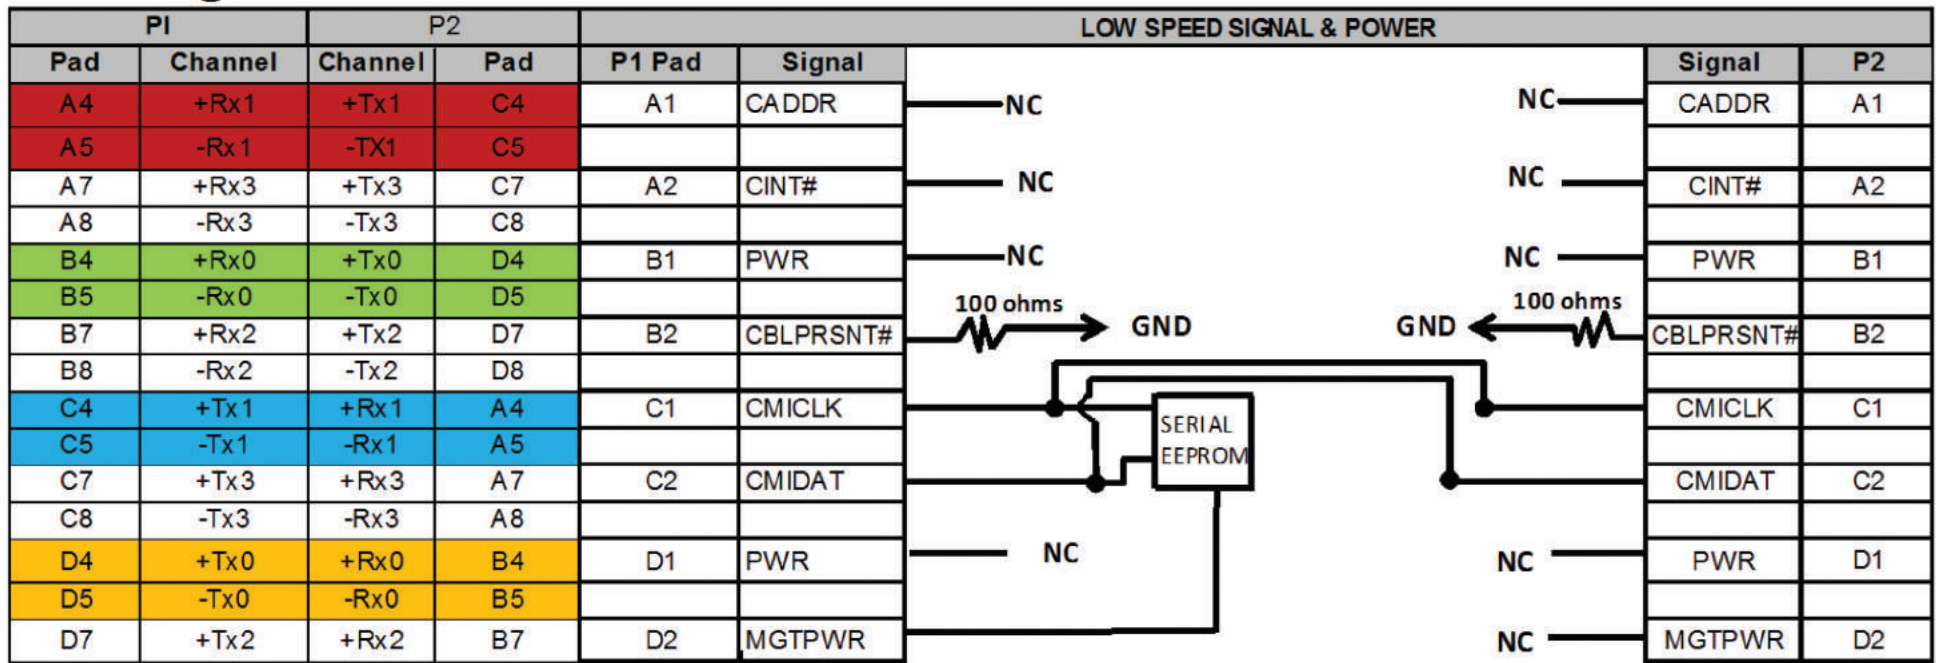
| PI | | P2 | |
|---|---|---|---|
| Pad | Channel | Channel | Pad |
| A4 | +Rx1 | +Tx1 | C4 |
| A5 | -Rx1 | -TX1 | C5 |
| A7 | +Rx3 | +Tx3 | C7 |
| A8 | -Rx3 | -Tx3 | C8 |
| B4 | +Rx0 | +Tx0 | D4 |
| B5 | -Rx0 | -Tx0 | D5 |
| B7 | +Rx2 | +Tx2 | D7 |
| B8 | -Rx2 | -Tx2 | D8 |
| C4 | +Tx1 | +Rx1 | A4 |
| C5 | -Tx1 | -Rx1 | A5 |
| C7 | +Tx3 | +Rx3 | A7 |
| C8 | -Tx3 | -Rx3 | A8 |
| D4 | +Tx0 | +Rx0 | B4 |
| D5 | -Tx0 | -Rx0 | B5 |
| D7 | +Tx2 | +Rx2 | B7 |

LOW SPEED SIGNAL & POWER

| P1 Pad | Signal |
|---|---|
| A1 | CADDR |
| A2 | CINT# |
| B1 | PWR |
| B2 | CBLPRSNT# |
| C1 | CMICLK |
| C2 | CMIDAT |
| D1 | PWR |
| D2 | MGTPWR |

NC
NC
NC
100 ohms
GND
SERIAL EEPROM
NC
NC
NC
NC
100 ohms
GND
NC
NC

| Signal | P2 |
|---|---|
| CADDR | A1 |
| CINT# | A2 |
| PWR | B1 |
| CBLPRSNT# | B2 |
| CMICLK | C1 |
| CMIDAT | C2 |
| PWR | D1 |
| MGTPWR | D2 |